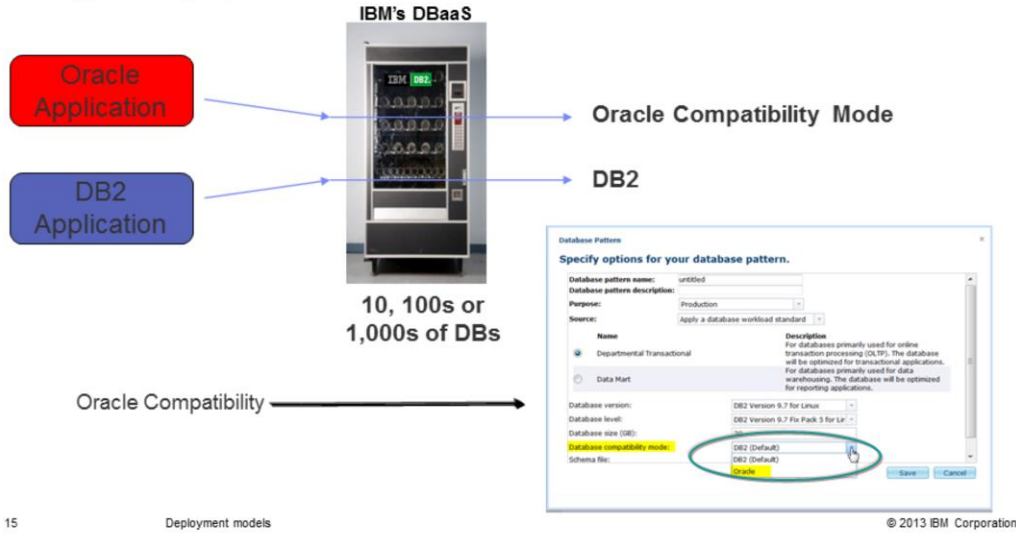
IBM's DBaaS

IBM DB2

Oracle Application

DB2 Application

Oracle Compatibility Mode

DB2

10, 100s or 1,000s of DBs

Oracle Compatibility

Database Pattern

×

Specify options for your database pattern.

Database pattern name: untitled

Database pattern description:

Purpose: Production

Source: Apply a database workload standard

| | Name | Description |
|---|---|---|
| ◉ | Departmental Transactional | For databases primarily used for online transaction processing (OLTP). The database will be optimized for transactional applications. |
| ○ | Data Mart | For databases primarily used for data warehousing. The database will be optimized for reporting applications. |

Database version: DB2 Version 9.7 for Linux

Database level: DB2 Version 9.7 Fix Pack 5 for Lir

Database size (GB): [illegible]

Database compatibility mode: DB2 (Default)

Schema file: DB2 (Default)

Oracle

Save Cancel

15 Deployment models © 2013 IBM Corporation